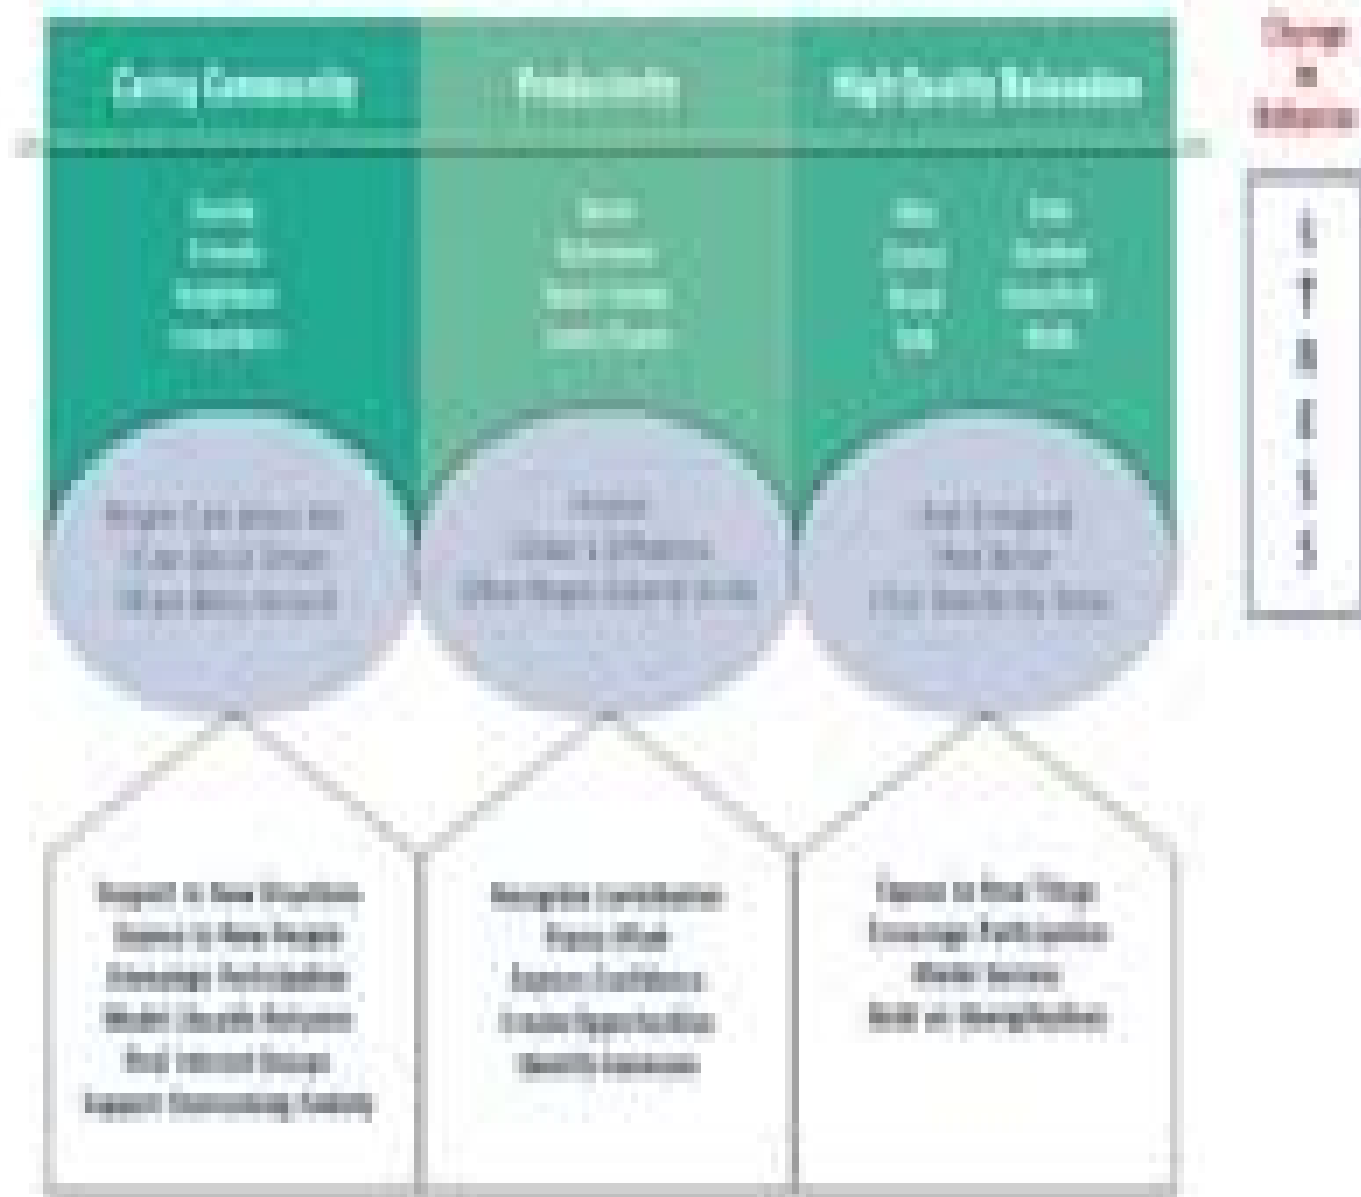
Caring Community

Productivity

High Quality Relaxation

Change or Influence

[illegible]

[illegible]

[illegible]

S
T
R
E
S
S

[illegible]

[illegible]

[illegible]

Support in New Situations
Exposure to New People
Encourage Participation
Model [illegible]
Peer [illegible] Groups
Support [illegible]

Recognize Contributions
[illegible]
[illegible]
Create Opportunities
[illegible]

Exposure to New Things
Encourage Participation
Model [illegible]
Build on Strengths